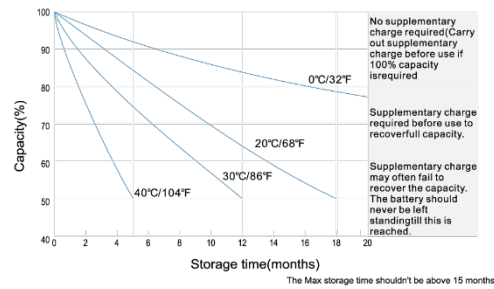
100
90
80
70
60
50
40
Capacity(%)
0 2 4 6 8 10 12 14 16 18 20
Storage time(months)
0℃/32℉
20℃/68℉
30℃/86℉
40℃/104℉
No supplementary charge required(Carry out supplementary charge before use if 100% capacity isrequired
Supplementary charge required before use to recoverfull capacity.
Supplementary charge may often fail to recover the capacity. The battery should never be left standingtill this is reached.
The Max storage time shouldn't be above 15 months